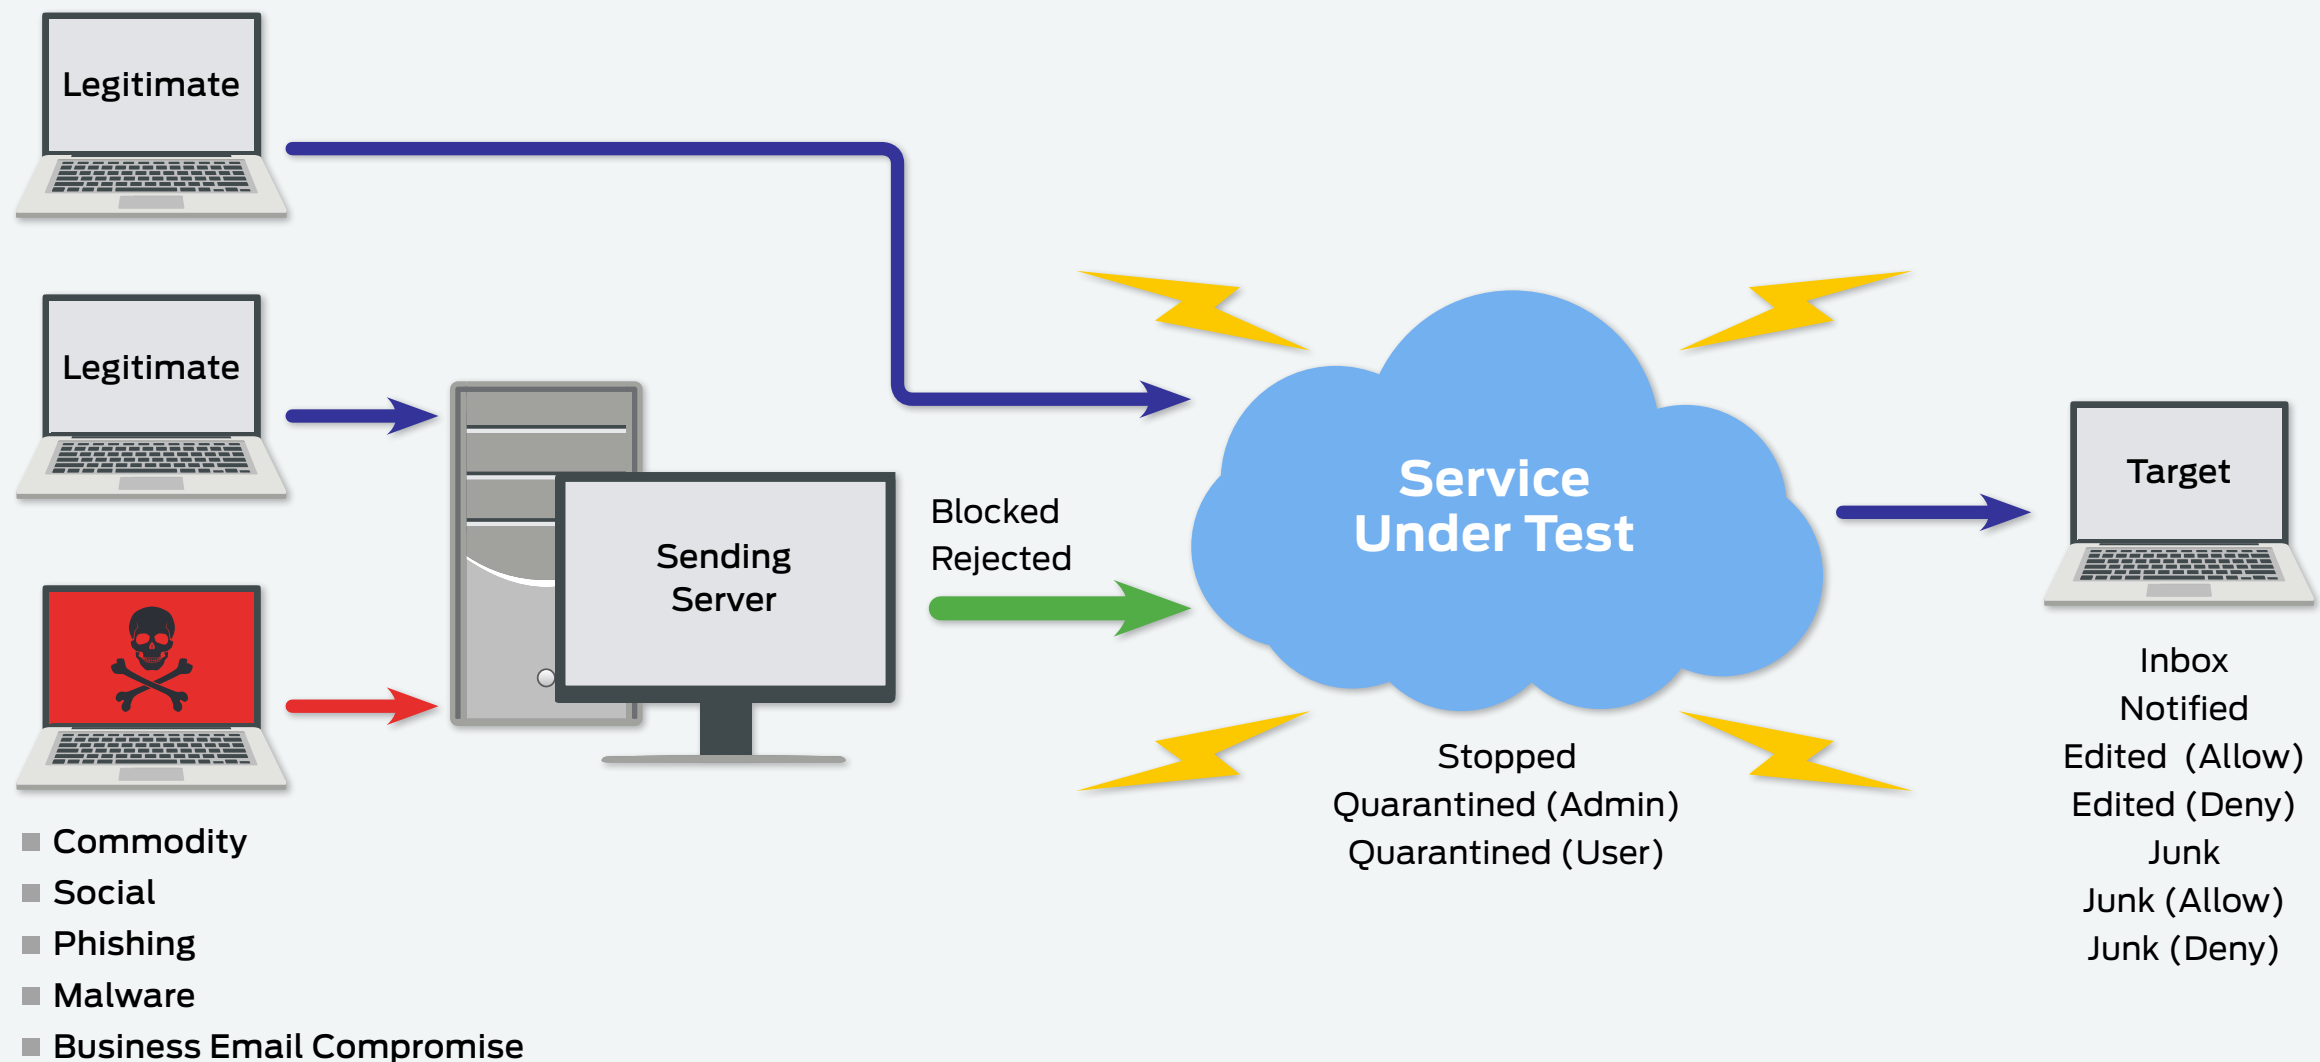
Legitimate

Legitimate

Commodity
Social
Phishing
Malware
Business Email Compromise

Sending Server

Blocked
Rejected

Service Under Test

Stopped
Quarantined (Admin)
Quarantined (User)

Target

Inbox
Notified
Edited (Allow)
Edited (Deny)
Junk
Junk (Allow)
Junk (Deny)